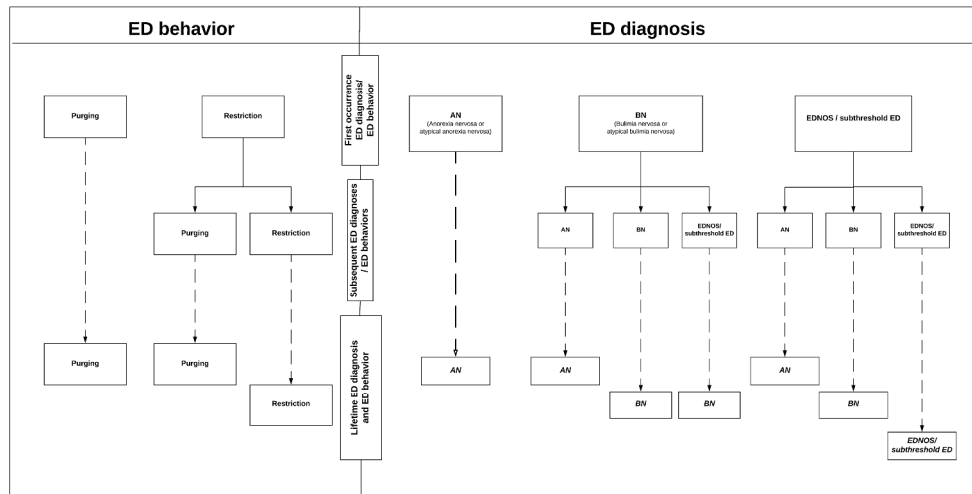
ED behavior

ED diagnosis

First occurrence ED diagnosis/ ED behavior

Subsequent ED diagnoses / ED behaviors

Lifetime ED diagnosis and ED behavior

Purging

Restriction

Purging

Restriction

Purging

Purging

Restriction

AN
(Anorexia nervosa or atypical anorexia nervosa)

AN

BN
(Bulimia nervosa or atypical bulimia nervosa)

AN

BN

EDNOS/ subthreshold ED

AN

BN

BN

EDNOS / subthreshold ED

AN

BN

EDNOS/ subthreshold ED

AN

BN

EDNOS/ subthreshold ED